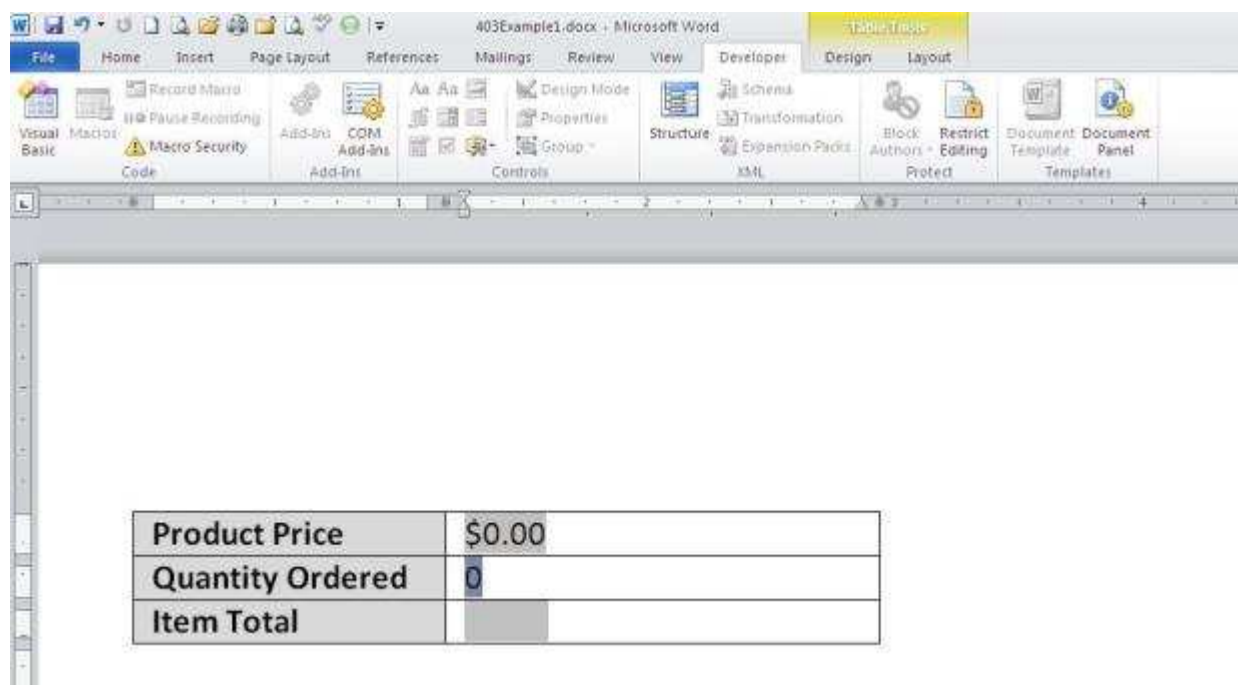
403Example1.docx - Microsoft Word

Table Tools

File Home Insert Page Layout References Mailings Review View Developer Design Layout

Visual Basic
Macros
Record Macro
Pause Recording
Macro Security
Code

Add-Ins
COM Add-Ins
Add-Ins

Aa Aa
Design Mode
Properties
Group
Controls

Structure
Schema
Transformation
Expansion Packs
XML

Block Authors
Restrict Editing
Protect

Document Template
Document Panel
Templates

| Product Price | $0.00 |
|---|---|
| Quantity Ordered | 0 |
| Item Total | |